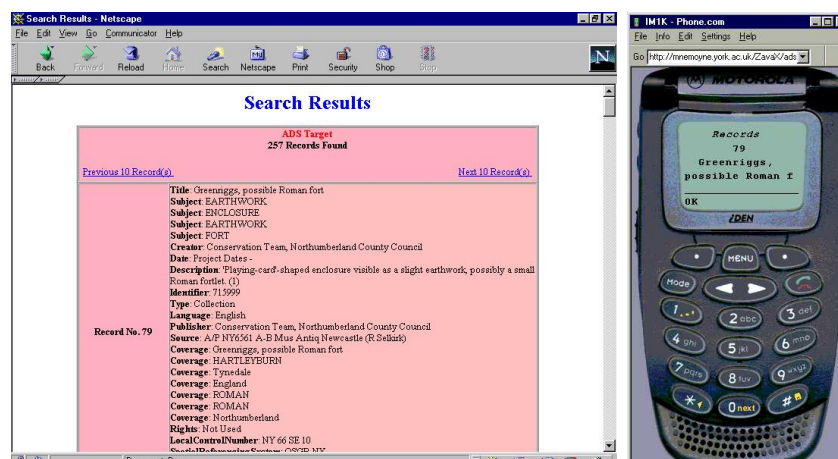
Search Results - Netscape

File Edit View Go Communicator Help

Back Forward Reload Home Search Netscape Print Security Shop Stop

Search Results

ADS Target
257 Records Found

Previous 10 Record(s)

Next 10 Record(s)

| Record No. 79 | **Title**: Greenriggs, possible Roman fort<br>**Subject**: EARTHWORK<br>**Subject**: ENCLOSURE<br>**Subject**: EARTHWORK<br>**Subject**: FORT<br>**Creator**: Conservation Team, Northumberland County Council<br>**Date**: Project Dates -<br>**Description**: 'Playing-card'-shaped enclosure visible as a slight earthwork, possibly a small Roman fortlet. (1)<br>**Identifier**: 715999<br>**Type**: Collection<br>**Language**: English<br>**Publisher**: Conservation Team, Northumberland County Council<br>**Source**: A/P NY6561 A-B Mus Antiq Newcastle (R Selkirk)<br>**Coverage**: Greenriggs, possible Roman fort<br>**Coverage**: HARTLEYBURN<br>**Coverage**: Tynedale<br>**Coverage**: England<br>**Coverage**: ROMAN<br>**Coverage**: ROMAN<br>**Coverage**: Northumberland<br>**Rights**: Not Used<br>**LocalControlNumber**: NY 66 SE 10<br>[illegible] |

IM1K - Phone.com

File Info Edit Settings Help

Go http://mnemoyne.york.ac.uk/ZavaK/ads

MOTOROLA

Records
79
Greenriggs,
possible Roman f

OK

iDEN

MENU

Mode

1 2 abc 3 def
4 ghi 5 jkl 6 mno
7 pqrs 8 tuv 9 wxyz
* 0 next #